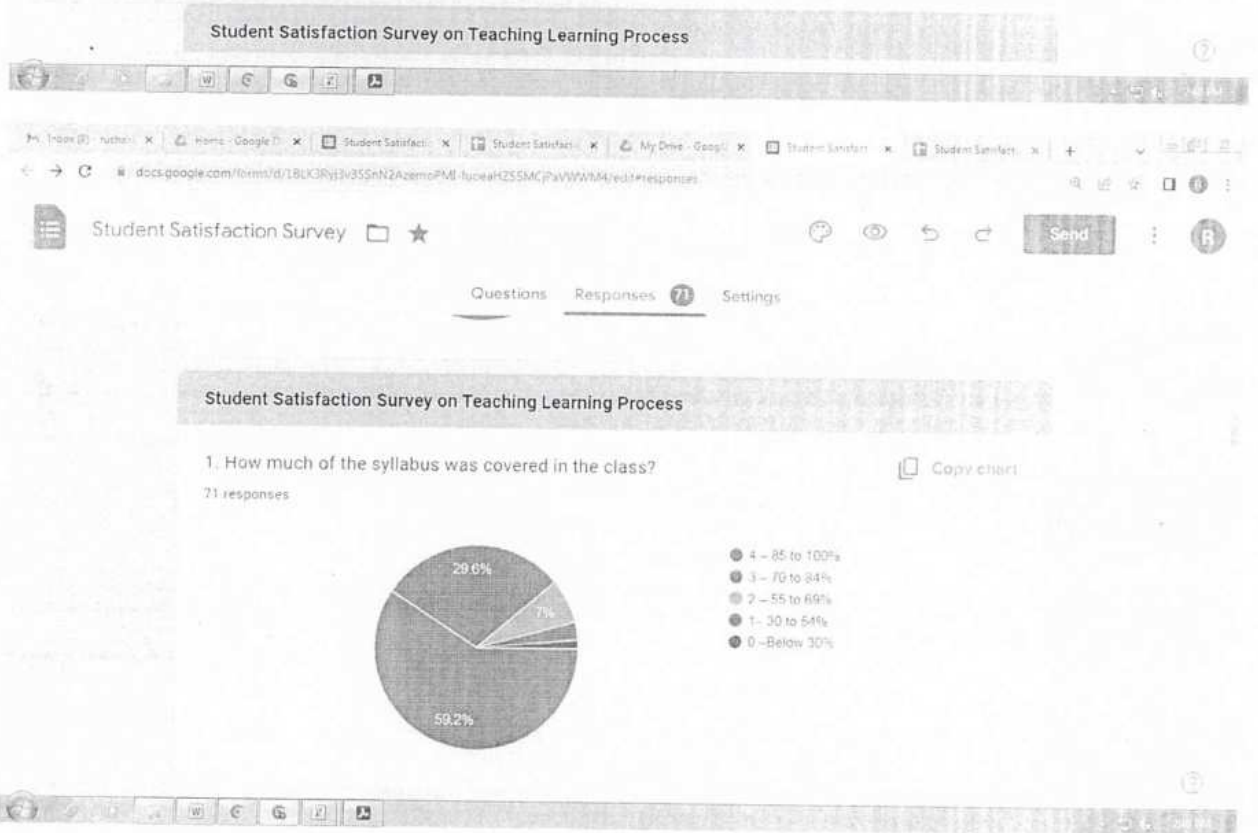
Student Satisfaction Survey on Teaching Learning Process

Inbox (8) - ruchi ×
Home - Google D ×
Student Satisfacti ×
Student Satisfacti ×
My Drive - Googl ×
Student Satisfact ×
Student Satisfact ×
+

docs.google.com/forms/d/1BLK3Ryj3v35SnN2AzemoPMI-fuceaH2SSMCjPaVWWM4/edit#responses

Student Satisfaction Survey

Send

Questions
Responses 71
Settings

Student Satisfaction Survey on Teaching Learning Process

1. How much of the syllabus was covered in the class?

Copy chart

71 responses

29.6%
7%
59.2%

4 – 85 to 100%
3 – 70 to 84%
2 – 55 to 69%
1- 30 to 54%
0 –Below 30%